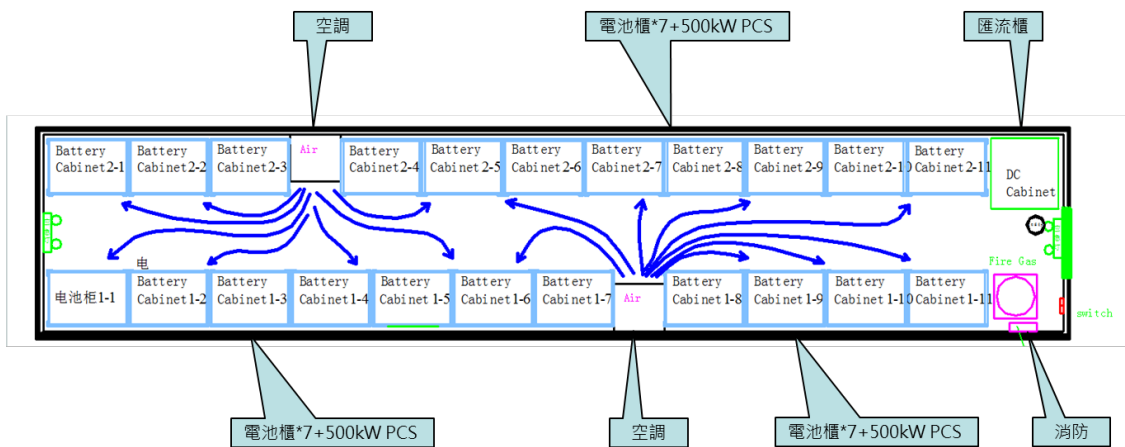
空調

電池櫃*7+500kW PCS

匯流櫃

Battery Cabinet2-1
Battery Cabinet2-2
Battery Cabinet2-3
Air
Battery Cabinet2-4
Battery Cabinet2-5
Battery Cabinet2-6
Battery Cabinet2-7
Battery Cabinet2-8
Battery Cabinet2-9
Battery Cabinet2-10
Battery Cabinet2-11
DC Cabinet

电

电池柜1-1
Battery Cabinet1-2
Battery Cabinet1-3
Battery Cabinet1-4
Battery Cabinet1-5
Battery Cabinet1-6
Battery Cabinet1-7
Air
Battery Cabinet1-8
Battery Cabinet1-9
Battery Cabinet1-10
Battery Cabinet1-11
Fire Gas
switch

電池櫃*7+500kW PCS

空調

電池櫃*7+500kW PCS

消防